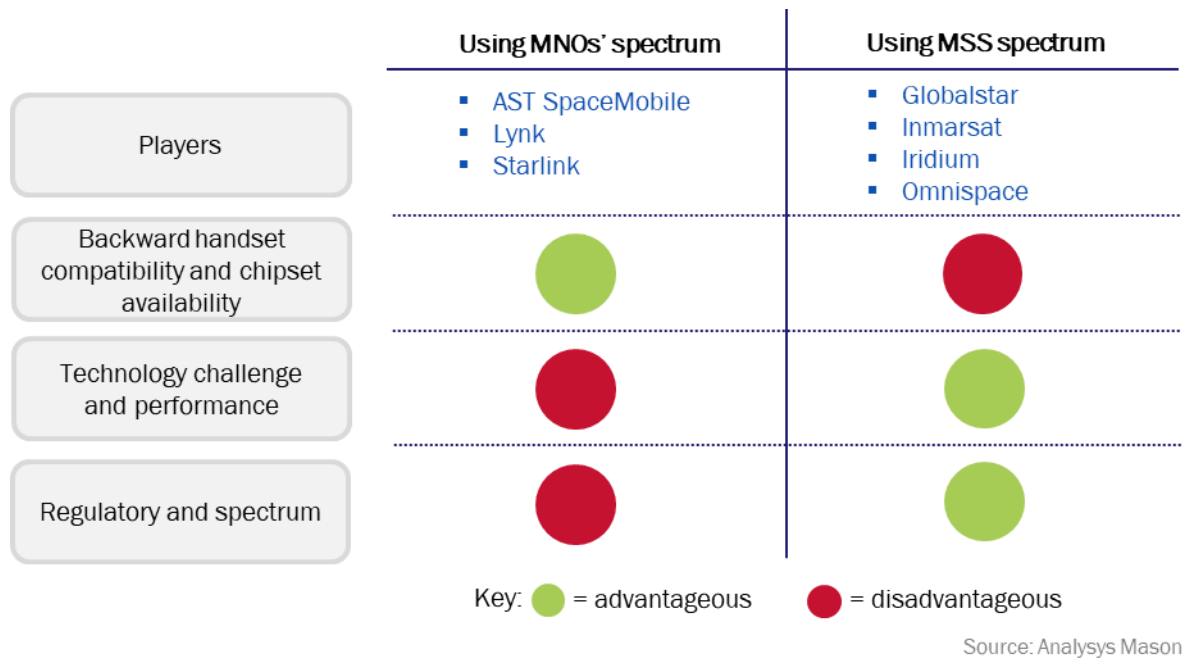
| | Using MNOs' spectrum | Using MSS spectrum |
|---|---|---|
| Players | ▪ AST SpaceMobile ▪ Lynk ▪ Starlink | ▪ Globalstar ▪ Inmarsat ▪ Iridium ▪ Omnispace |
| Backward handset compatibility and chipset availability | | |
| Technology challenge and performance | | |
| Regulatory and spectrum | | |

Key: = advantageous = disadvantageous

Source: Analysys Mason